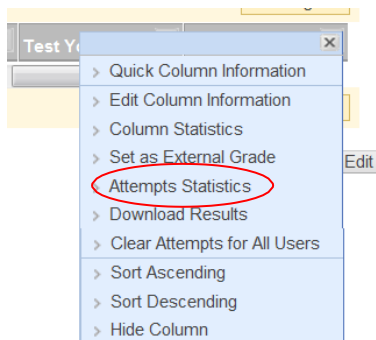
Test Yo

×

Quick Column Information

Edit Column Information

Column Statistics

Set as External Grade

Attempts Statistics

Download Results

Clear Attempts for All Users

Sort Ascending

Sort Descending

Hide Column

Edit